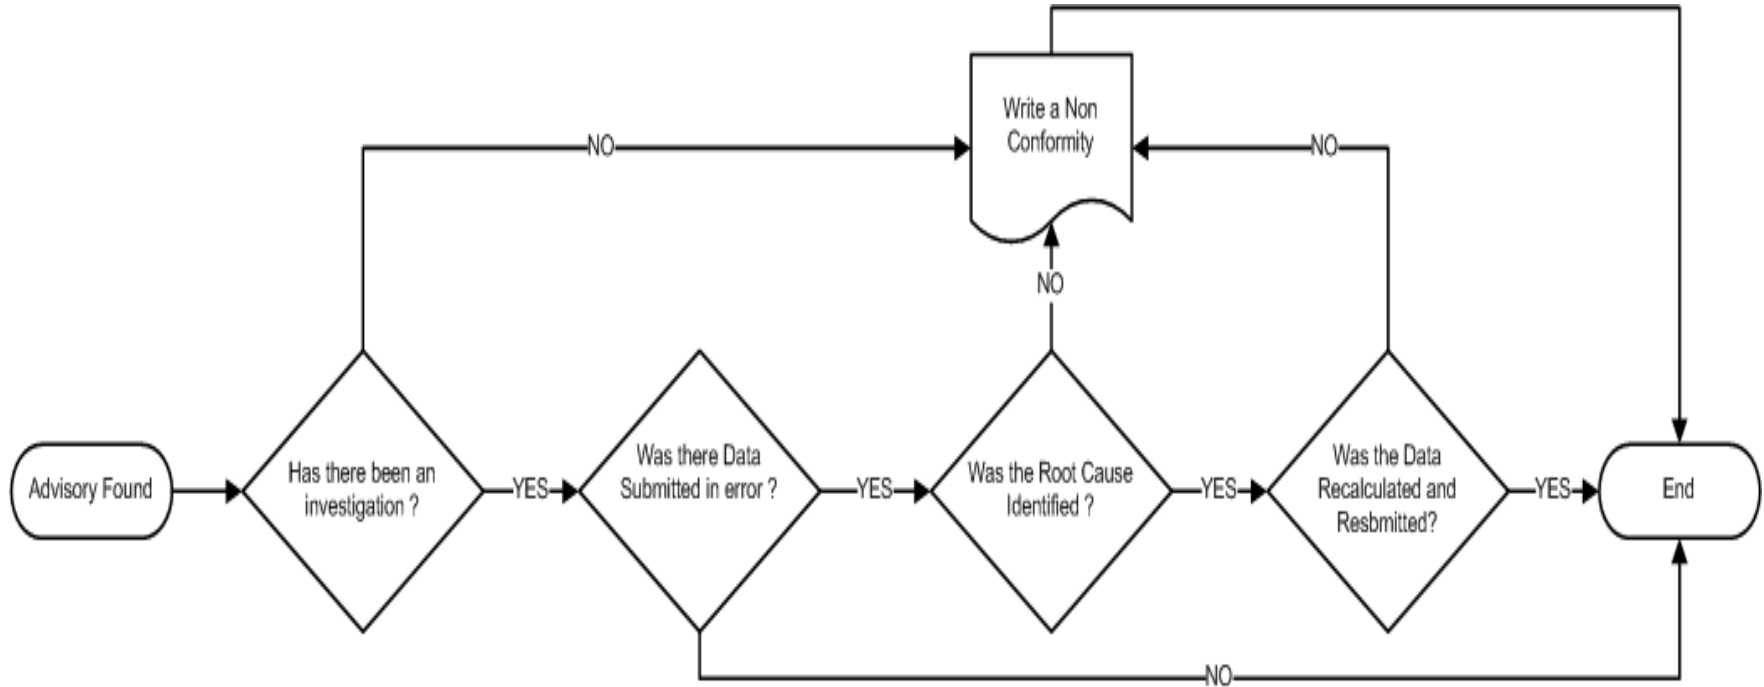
Write a Non Conformity

NO

NO

NO

Advisory Found

Has there been an investigation ?

YES

Was there Data Submitted in error ?

YES

Was the Root Cause Identified ?

YES

Was the Data Recalculated and Resbmitted?

YES

End

NO